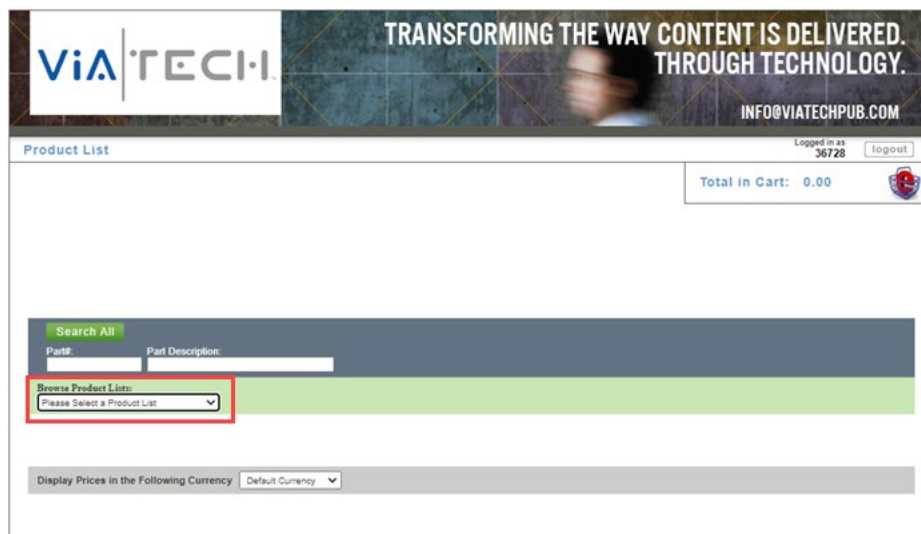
ViA | TECH

TRANSFORMING THE WAY CONTENT IS DELIVERED. THROUGH TECHNOLOGY.

INFO@VIATECHPUB.COM

Product List

Logged in as 36728

logout

Total in Cart: 0.00

Search All

Part#:

Part Description:

Browse Product Lists:

Please Select a Product List

Display Prices in the Following Currency

Default Currency